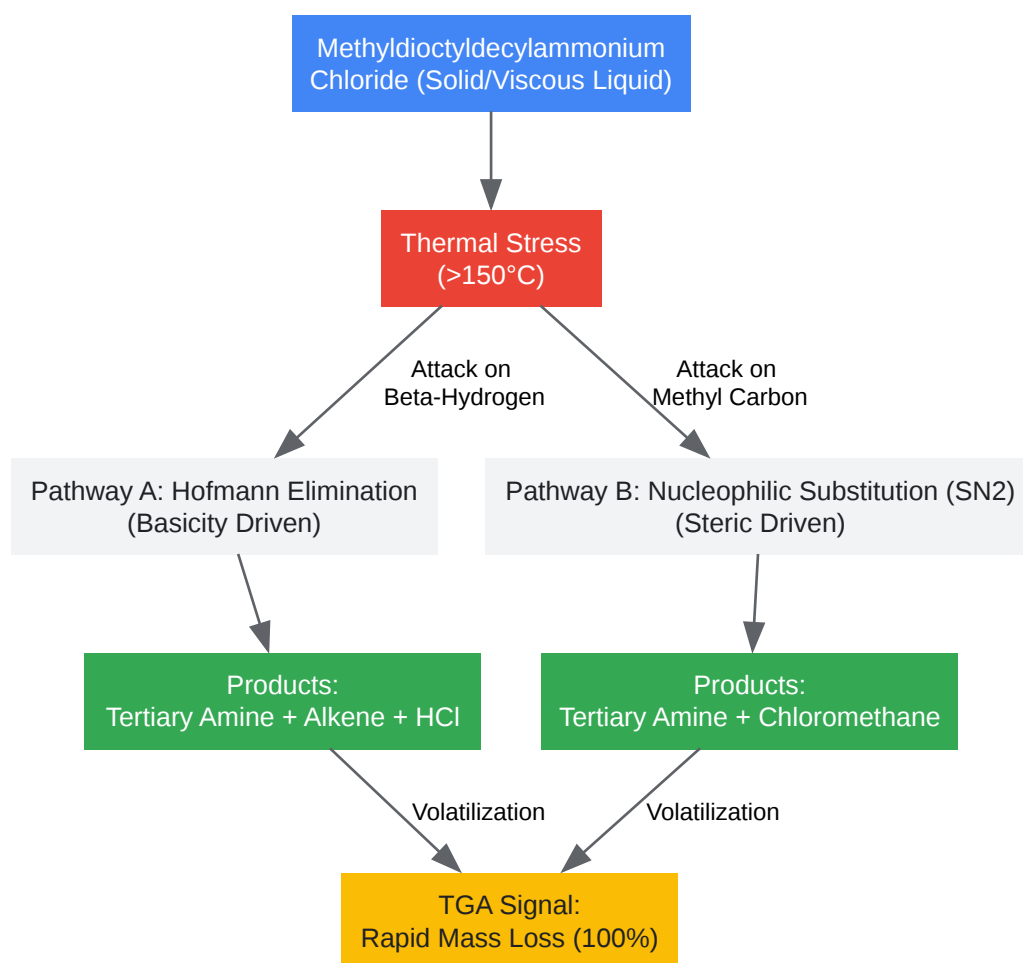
Methyldioctyldecylammonium Chloride (Solid/Viscous Liquid)

Thermal Stress (>150°C)

Attack on Beta-Hydrogen

Attack on Methyl Carbon

Pathway A: Hofmann Elimination (Basicity Driven)

Pathway B: Nucleophilic Substitution (SN2) (Steric Driven)

Products: Tertiary Amine + Alkene + HCl

Products: Tertiary Amine + Chloromethane

Volatilization

Volatilization

TGA Signal: Rapid Mass Loss (100%)